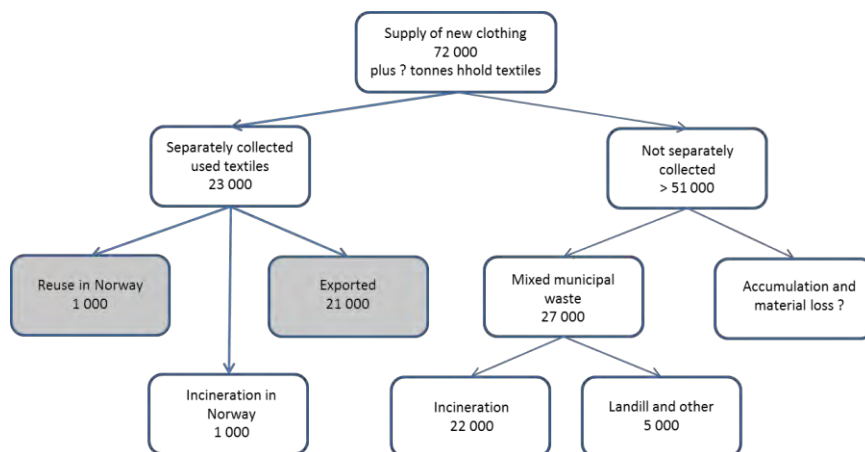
Supply of new clothing
72 000
plus ? tonnes hhold textiles

Separately collected used textiles
23 000

Not separately collected
> 51 000

Reuse in Norway
1 000

Exported
21 000

Incineration in Norway
1 000

Mixed municipal waste
27 000

Accumulation and material loss ?

Incineration
22 000

Landill and other
5 000